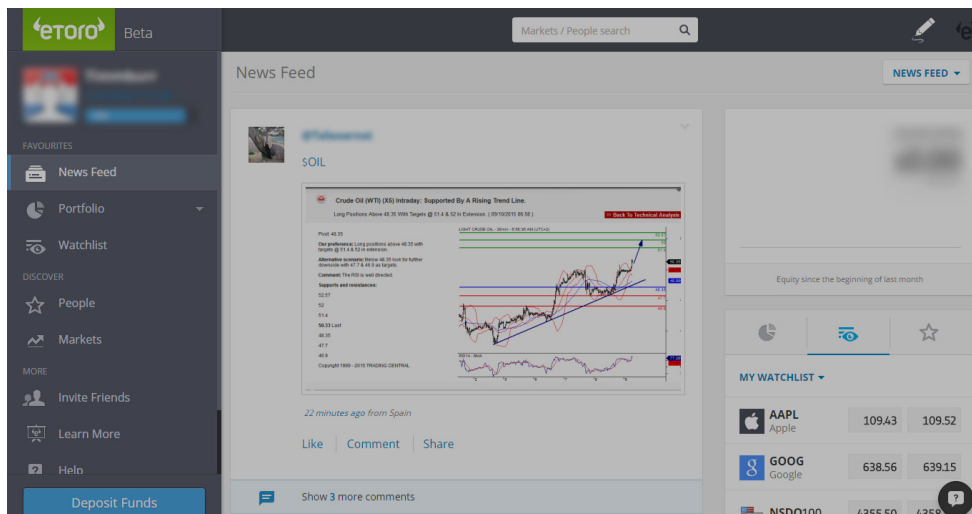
etoro Beta

Markets / People search

FAVOURITES
News Feed
Portfolio
Watchlist
DISCOVER
People
Markets
MORE
Invite Friends
Learn More
Help

Deposit Funds

News Feed

NEWS FEED ▾

$OIL

Crude Oil (WTI) (X6) Intraday: Supported By A Rising Trend Line.

Long Positions Above 46.35 With Targets @ 51.4 & 52 in Extension. (09/10/2015 06:58)

Back To Technical Analysis

Pivot: 46.35

Our preference: Long positions above 46.35 with targets @ 51.4 & 52 in extension.

Alternative scenario: Below 46.35 look for further downside with 47.7 & 46.9 as targets.

Comment: The RSI is well directed.

Supports and resistances:

52.57

52

51.4

50.33 Last

46.35

47.7

46.9

Copyright 1999 - 2015 TRADING CENTRAL

22 minutes ago from Spain

Like | Comment | Share

Show 3 more comments

Equity since the beginning of last month

MY WATCHLIST ▾

AAPL
Apple
109.43
109.52

GOOG
Google
638.56
639.15

NSDQ100
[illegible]
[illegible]